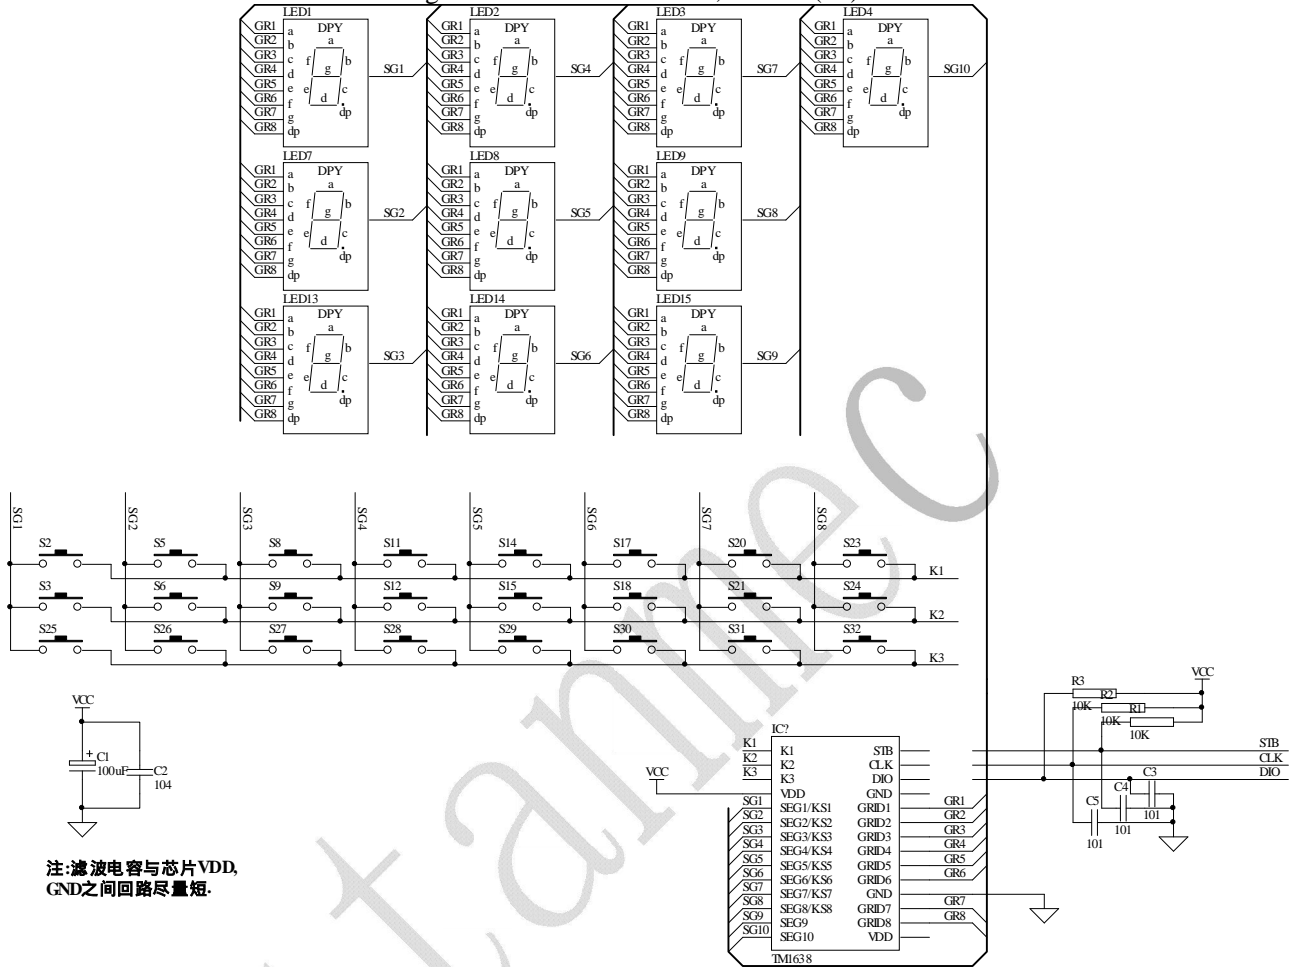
LED1 DPY GR1 a GR2 b GR3 c GR4 d GR5 e GR6 f GR7 g GR8 dp a f g b e d c dp SG1
LED2 DPY GR1 a GR2 b GR3 c GR4 d GR5 e GR6 f GR7 g GR8 dp a f g b e d c dp SG4
LED3 DPY GR1 a GR2 b GR3 c GR4 d GR5 e GR6 f GR7 g GR8 dp a f g b e d c dp SG7
LED4 DPY GR1 a GR2 b GR3 c GR4 d GR5 e GR6 f GR7 g GR8 dp a f g b e d c dp SG10
LED7 DPY GR1 a GR2 b GR3 c GR4 d GR5 e GR6 f GR7 g GR8 dp a f g b e d c dp SG2
LED8 DPY GR1 a GR2 b GR3 c GR4 d GR5 e GR6 f GR7 g GR8 dp a f g b e d c dp SG5
LED9 DPY GR1 a GR2 b GR3 c GR4 d GR5 e GR6 f GR7 g GR8 dp a f g b e d c dp SG8
LED13 DPY GR1 a GR2 b GR3 c GR4 d GR5 e GR6 f GR7 g GR8 dp a f g b e d c dp SG3
LED14 DPY GR1 a GR2 b GR3 c GR4 d GR5 e GR6 f GR7 g GR8 dp a f g b e d c dp SG6
LED15 DPY GR1 a GR2 b GR3 c GR4 d GR5 e GR6 f GR7 g GR8 dp a f g b e d c dp SG9

SG1 SG2 SG3 SG4 SG5 SG6 SG7 SG8
S2 S5 S8 S11 S14 S17 S20 S23 K1
S3 S6 S9 S12 S15 S18 S21 S24 K2
S25 S26 S27 S28 S29 S30 S31 S32 K3

VCC
C1 100uF C2 104

注:滤波电容与芯片VDD, GND之间回路尽量短.

IC?
K1 K1 STB
K2 K2 CLK
K3 K3 DIO
VCC VDD GND
SG1 SEG1/KS1 GRID1 GR1
SG2 SEG2/KS2 GRID2 GR2
SG3 SEG3/KS3 GRID3 GR3
SG4 SEG4/KS4 GRID4 GR4
SG5 SEG5/KS5 GRID5 GR5
SG6 SEG6/KS6 GRID6 GR6
SG7 SEG7/KS7 GND
SG8 SEG8/KS8 GRID7 GR7
SG9 SEG9 GRID8 GR8
SG10 SEG10 VDD
TM1638

VCC
R3 10K R2 10K R1 10K
STB
CLK
DIO
C3 101 C4 101 C5 101